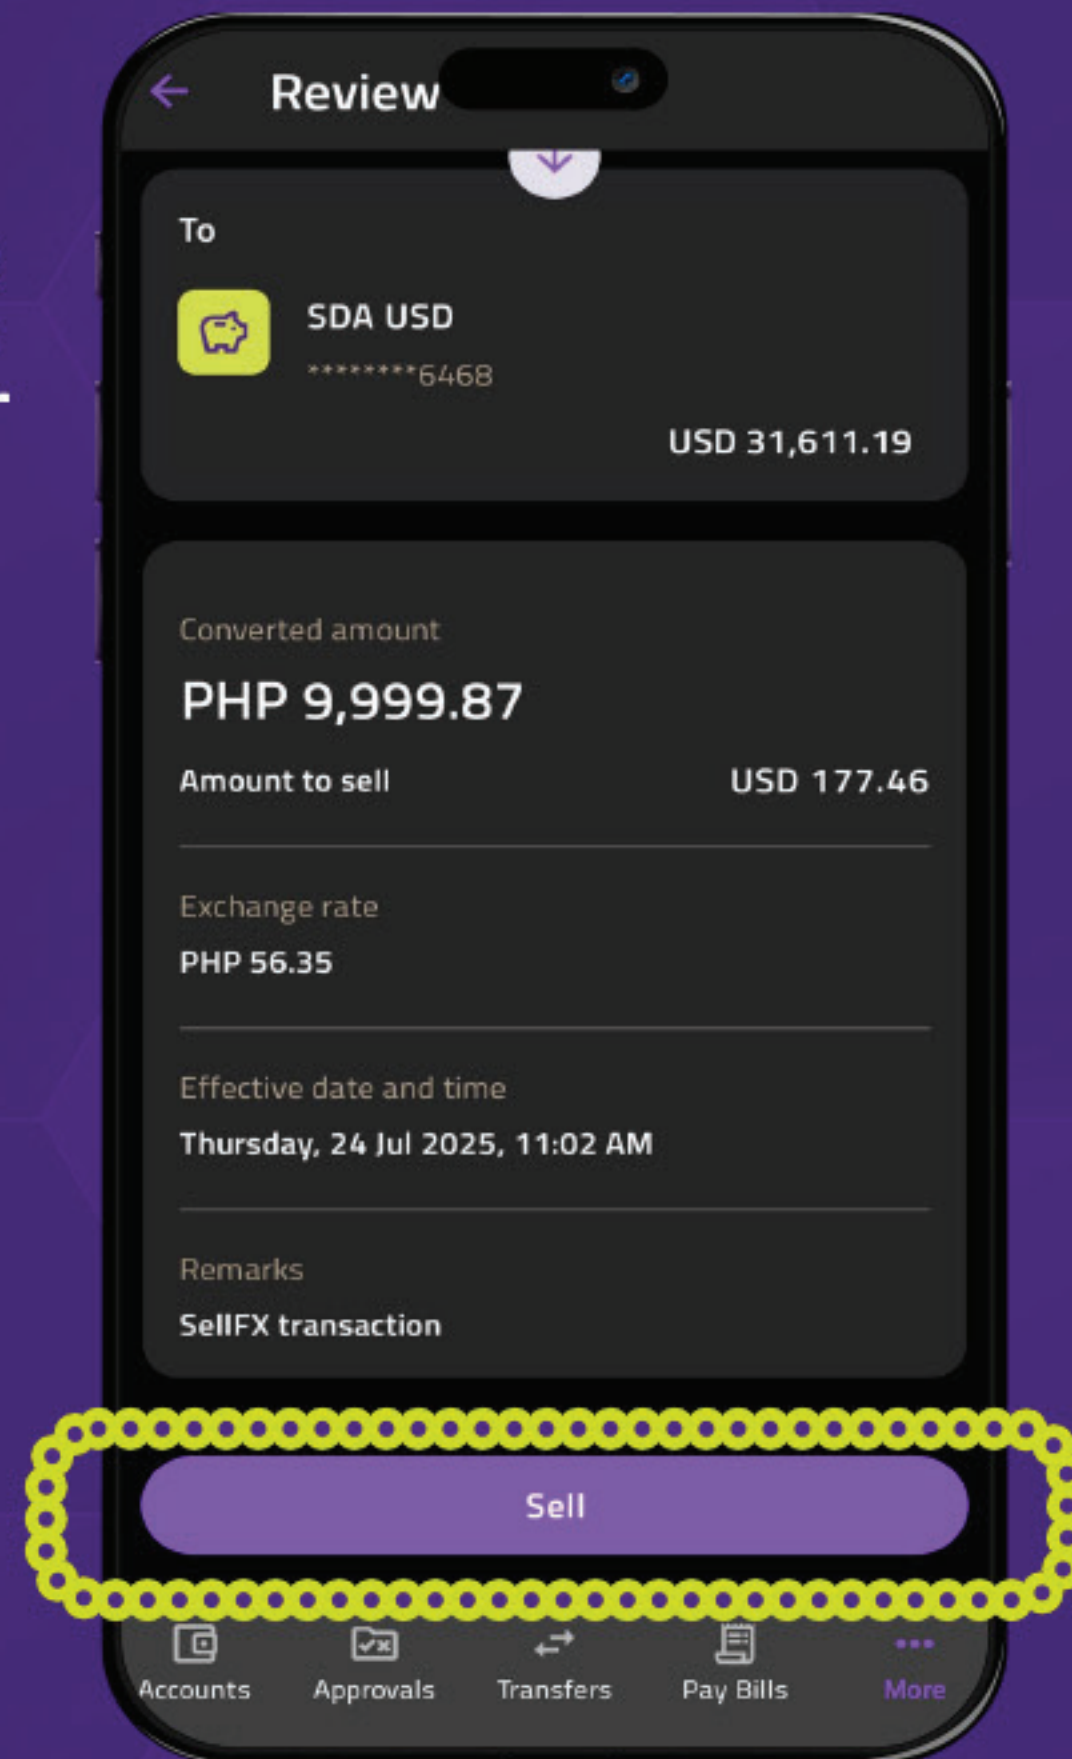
Review

To

SDA USD
********6468

USD 31,611.19

Converted amount
PHP 9,999.87

Amount to sell USD 177.46

Exchange rate
PHP 56.35

Effective date and time
Thursday, 24 Jul 2025, 11:02 AM

Remarks
SellFX transaction

Sell

Accounts Approvals Transfers Pay Bills More